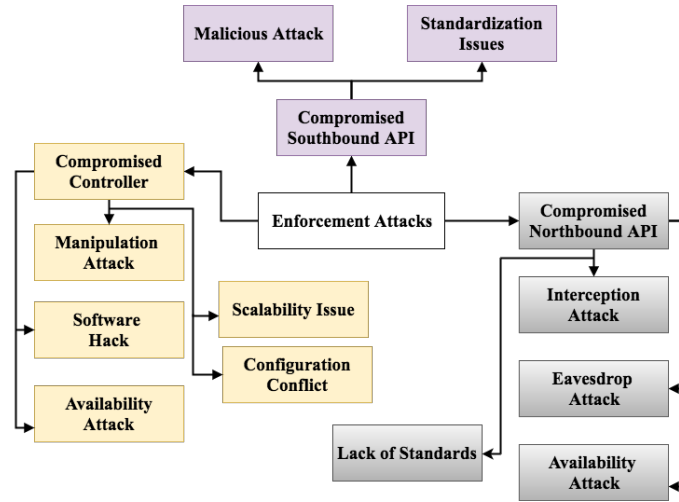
Malicious Attack

Standardization Issues

Compromised Southbound API

Compromised Controller

Enforcement Attacks

Compromised Northbound API

Manipulation Attack

Software Hack

Scalability Issue

Configuration Conflict

Availability Attack

Interception Attack

Eavesdrop Attack

Lack of Standards

Availability Attack